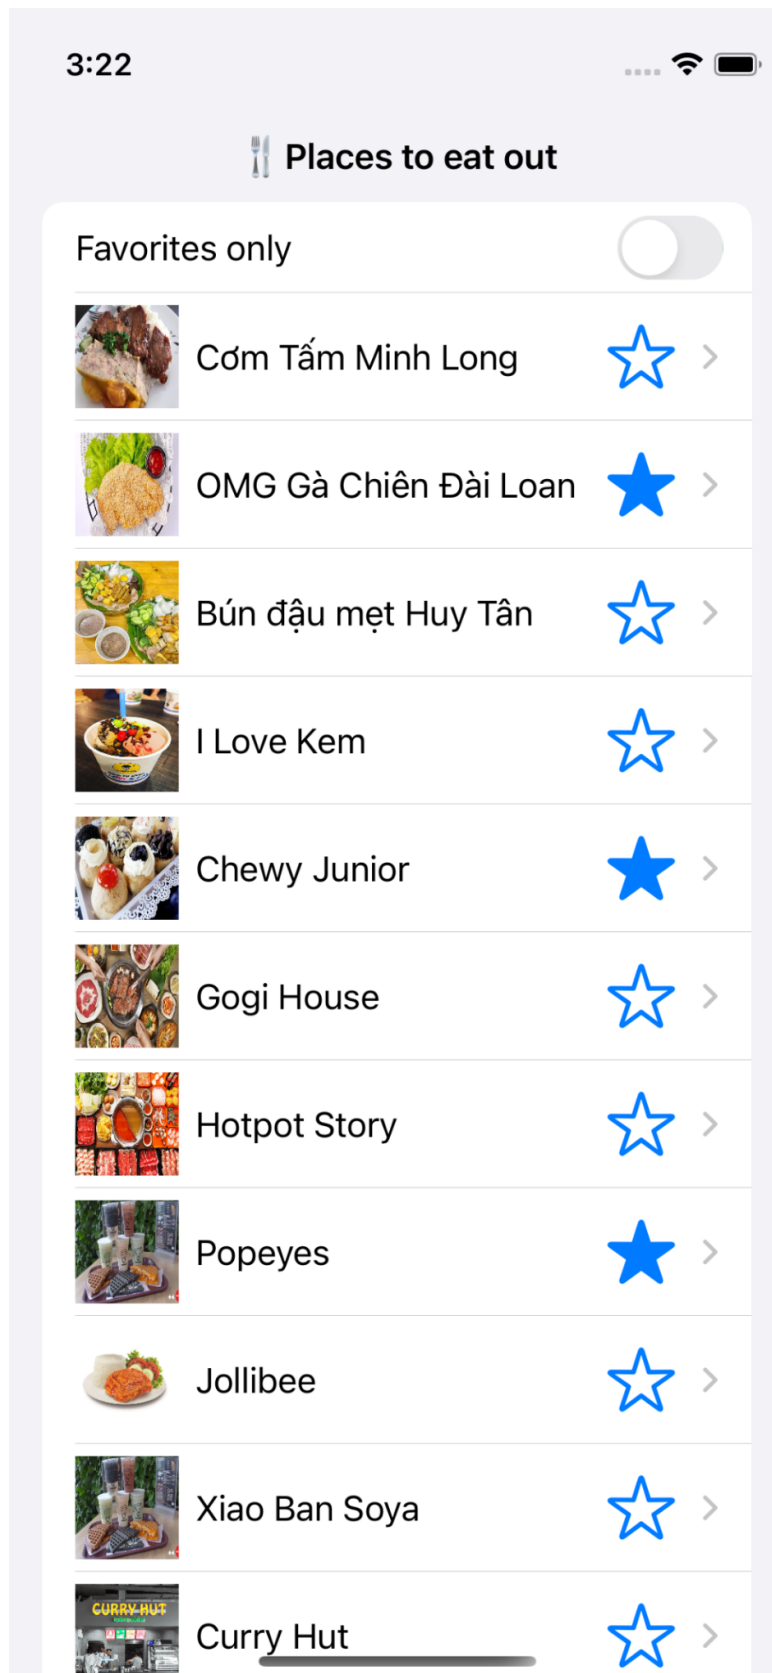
3:22

🍴 Places to eat out

Favorites only

Cơm Tấm Minh Long

OMG Gà Chiên Đài Loan

Bún đậu mẹt Huy Tân

I Love Kem

Chewy Junior

Gogi House

Hotpot Story

Popeyes

Jollibee

Xiao Ban Soya

CURRY HUT

Curry Hut